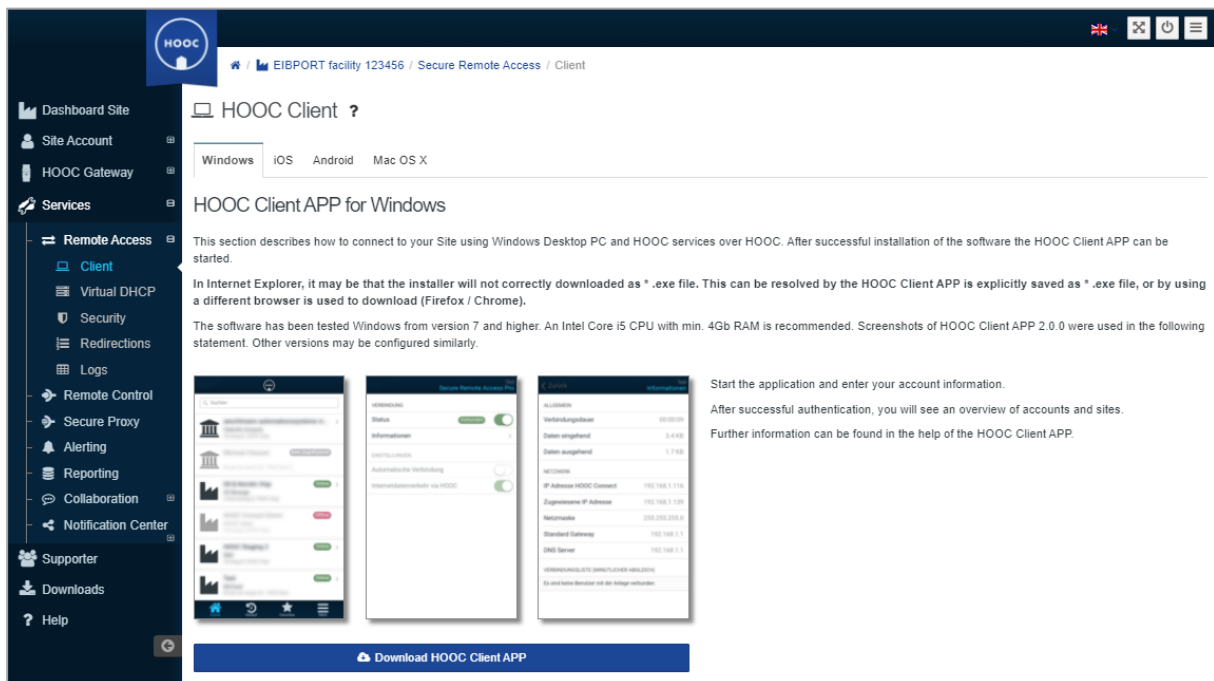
HOOC

/ EIBPORT facility 123456 / Secure Remote Access / Client

Dashboard Site
Site Account
HOOC Gateway
Services
Remote Access
Client
Virtual DHCP
Security
Redirections
Logs
Remote Control
Secure Proxy
Alerting
Reporting
Collaboration
Notification Center
Supporter
Downloads
Help

HOOC Client ?

Windows iOS Android Mac OS X

HOOC Client APP for Windows

This section describes how to connect to your Site using Windows Desktop PC and HOOC services over HOOC. After successful installation of the software the HOOC Client APP can be started.

In Internet Explorer, it may be that the installer will not correctly downloaded as * .exe file. This can be resolved by the HOOC Client APP is explicitly saved as * .exe file, or by using a different browser is used to download (Firefox / Chrome).

The software has been tested Windows from version 7 and higher. An Intel Core i5 CPU with min. 4Gb RAM is recommended. Screenshots of HOOC Client APP 2.0.0 were used in the following statement. Other versions may be configured similarly.

Secure Remote Access Pro
VERBINDUNG
Status
Informationen
EINSTELLUNGEN
Automatische Verbindung
Internetdatenverkehr via HOOC

Zurück
Informationen
ALLGEMEIN
Verbindungsdauer
Daten eingehend
Daten ausgehend
NETZWERK
IP Adresse HOOC Connect
Zugewiesene IP Adresse
Netzmaske
Standard Gateway
DNS Server

Start the application and enter your account information.

After successful authentication, you will see an overview of accounts and sites.

Further information can be found in the help of the HOOC Client APP.

Download HOOC Client APP